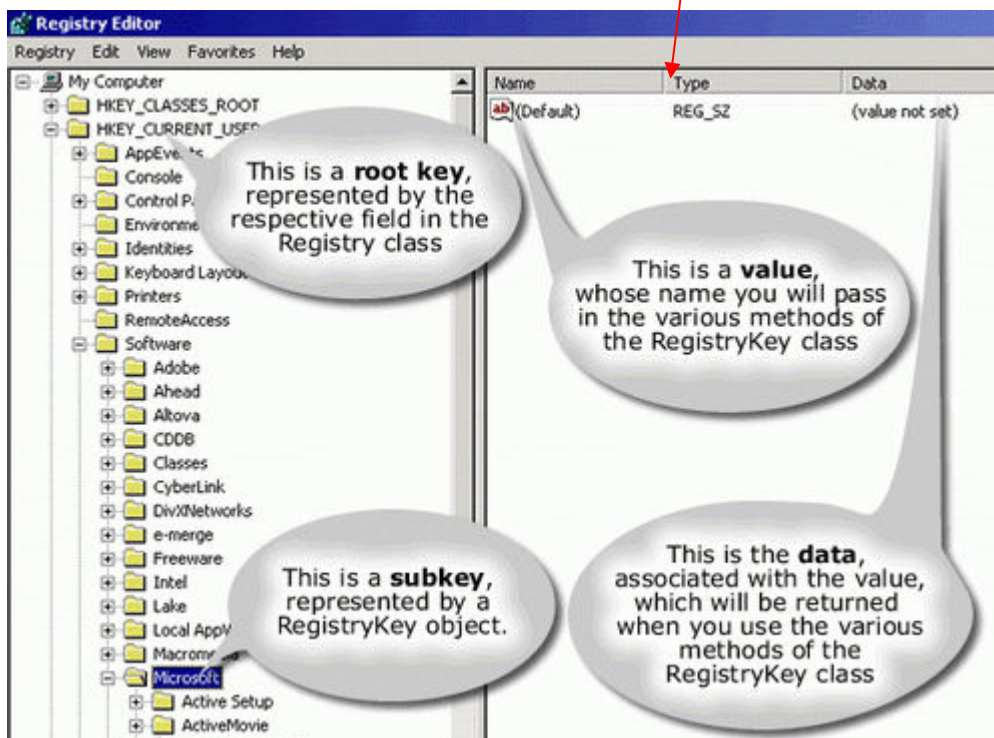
Registry Editor

Registry Edit View Favorites Help

My Computer
HKEY_CLASSES_ROOT
HKEY_CURRENT_USE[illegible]
AppEve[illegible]
Console
Control P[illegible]
Environme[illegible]
Identities
Keyboard Layou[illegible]
Printers
RemoteAccess
Software
Adobe
Ahead
Altova
CDDB
Classes
CyberLink
DivXNetworks
e-merge
Freeware
Intel
Lake
Local App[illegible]
Macrom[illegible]
Microsoft
Active Setup
ActiveMovie

| Name | Type | Data |
|---|---|---|
| (Default) | REG_SZ | (value not set) |

This is a **root key**, represented by the respective field in the Registry class

This is a **value**, whose name you will pass in the various methods of the RegistryKey class

This is a **subkey**, represented by a RegistryKey object.

This is the **data**, associated with the value, which will be returned when you use the various methods of the RegistryKey class